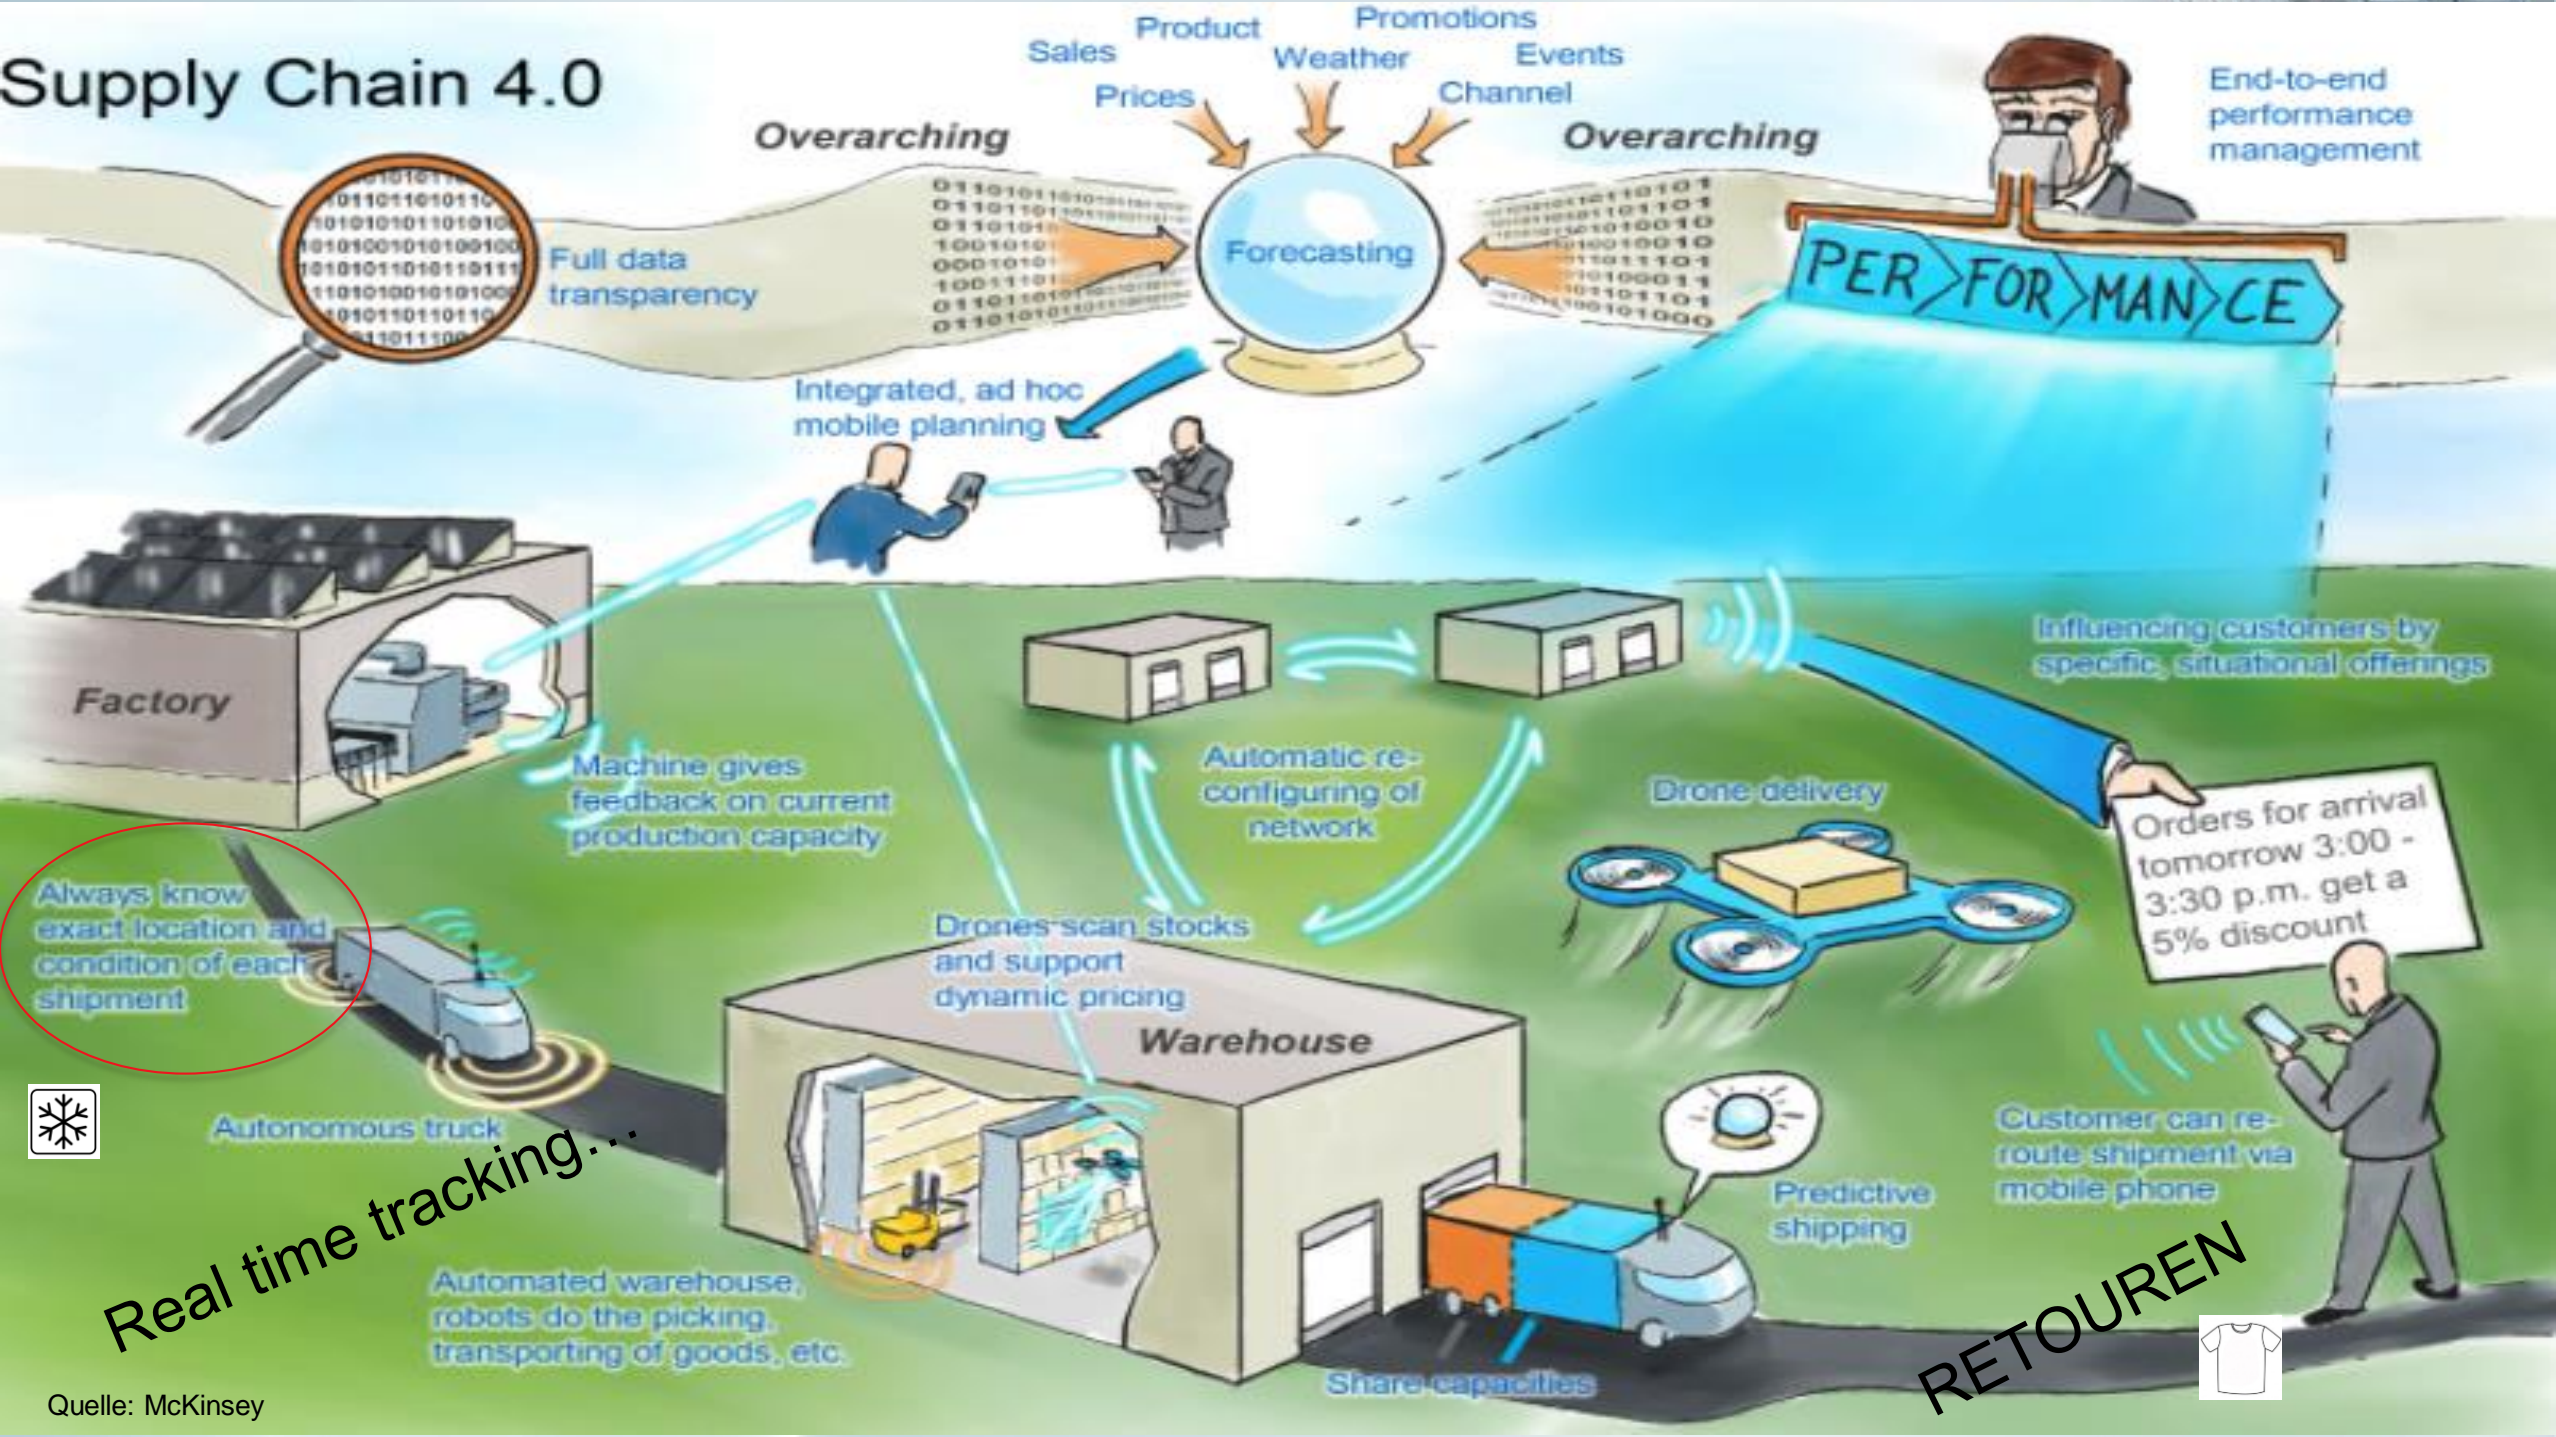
Supply Chain 4.0

Sales
Product
Promotions
Weather
Events
Prices
Channel

Overarching

Overarching

End-to-end performance management

Full data transparency

Forecasting

PER FOR MAN CE

Integrated, ad hoc mobile planning

Factory

Machine gives feedback on current production capacity

Automatic re-configuring of network

Influencing customers by specific, situational offerings

Drone delivery

Orders for arrival tomorrow 3:00 - 3:30 p.m. get a 5% discount

Always know exact location and condition of each shipment

Drones scan stocks and support dynamic pricing

Warehouse

Autonomous truck

Real time tracking…

Customer can re-route shipment via mobile phone

Predictive shipping

Automated warehouse, robots do the picking, transporting of goods, etc.

Share capacities

RETOUREN

Quelle: McKinsey